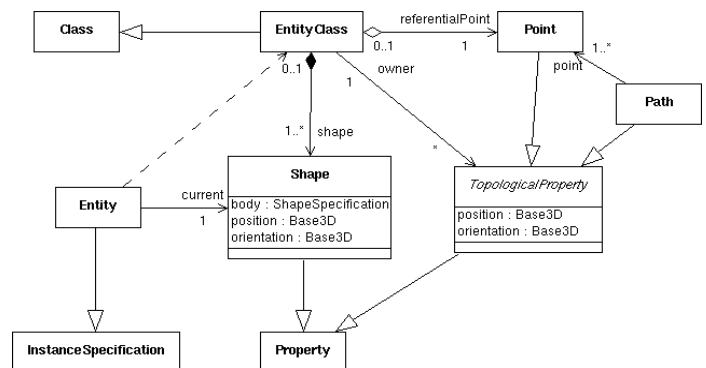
Class

EntityClass

referentialPoint

0..1

1

Point

1..*

point

owner

1

0..1

Path

1..*

shape

*

Shape

current

Entity

1

body : ShapeSpecification
position : Base3D
orientation : Base3D

*TopologicalProperty*

position : Base3D
orientation : Base3D

InstanceSpecification

Property